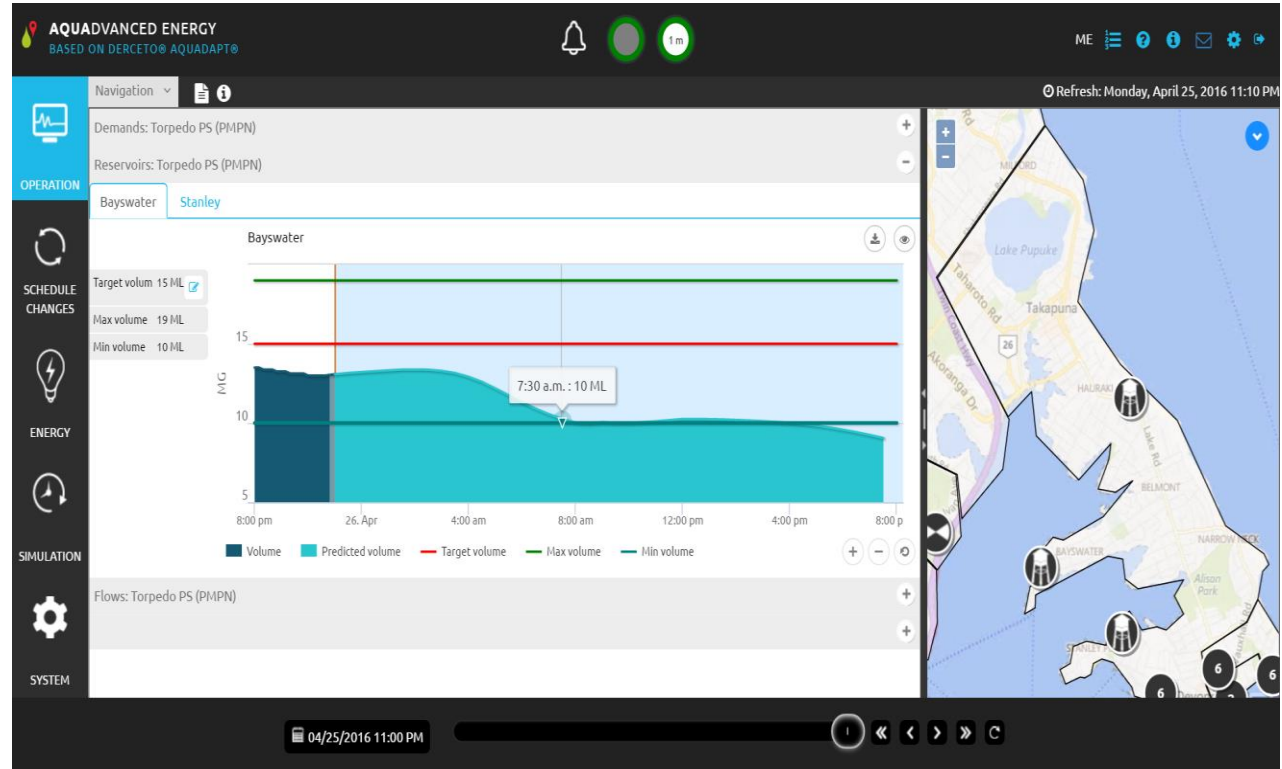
AQUADVANCED ENERGY
BASED ON DERCETO® AQUADAPT®

1 m

ME

Navigation

Refresh: Monday, April 25, 2016 11:10 PM

OPERATION

SCHEDULE CHANGES

ENERGY

SIMULATION

SYSTEM

Demands: Torpedo PS (PMPN)

Reservoirs: Torpedo PS (PMPN)

Bayswater | Stanley

Bayswater

Target volum 15 ML
Max volume 19 ML
Min volume 10 ML

15
10
5
MG

7:30 a.m. : 10 ML

8:00 pm | 26. Apr | 4:00 am | 8:00 am | 12:00 pm | 4:00 pm | 8:00 p

Volume | Predicted volume | Target volume | Max volume | Min volume

Flows: Torpedo PS (PMPN)

Lake Pupuke
Takapuna
Taharoto Rd
Akoranga Dr
26
HAURAKI
Lake Rd
BELMONT
BAYSWATER
NARROW NECK
Alison Park
MILFORD
6
6
6

04/25/2016 11:00 PM